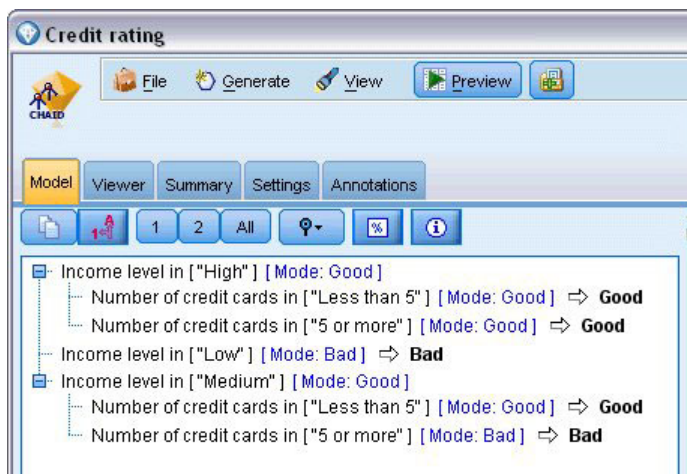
Credit rating

CHAID

File Generate View Preview

Model Viewer Summary Settings Annotations

1 2 All %

Income level in ["High"] [Mode: Good]
Number of credit cards in ["Less than 5"] [Mode: Good] ⇨ Good
Number of credit cards in ["5 or more"] [Mode: Good] ⇨ Good
Income level in ["Low"] [Mode: Bad] ⇨ Bad
Income level in ["Medium"] [Mode: Good]
Number of credit cards in ["Less than 5"] [Mode: Good] ⇨ Good
Number of credit cards in ["5 or more"] [Mode: Bad] ⇨ Bad